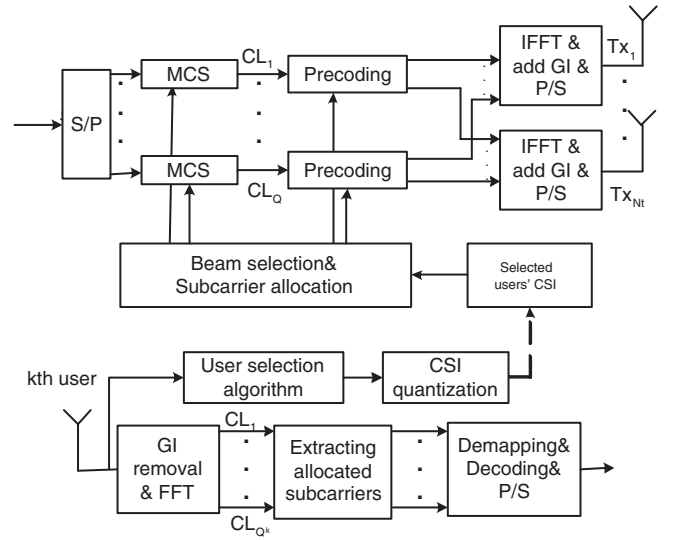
S/P

MCS

$CL_1$

Precoding

IFFT & add GI & P/S

$Tx_1$

MCS

$CL_Q$

Precoding

IFFT & add GI & P/S

$Tx_{N_t}$

Beam selection& Subcarrier allocation

Selected users' CSI

kth user

User selection algorithm

CSI quantization

GI removal & FFT

$CL_1$

$CL_{Q^k}$

Extracting allocated subcarriers

Demapping& Decoding& P/S